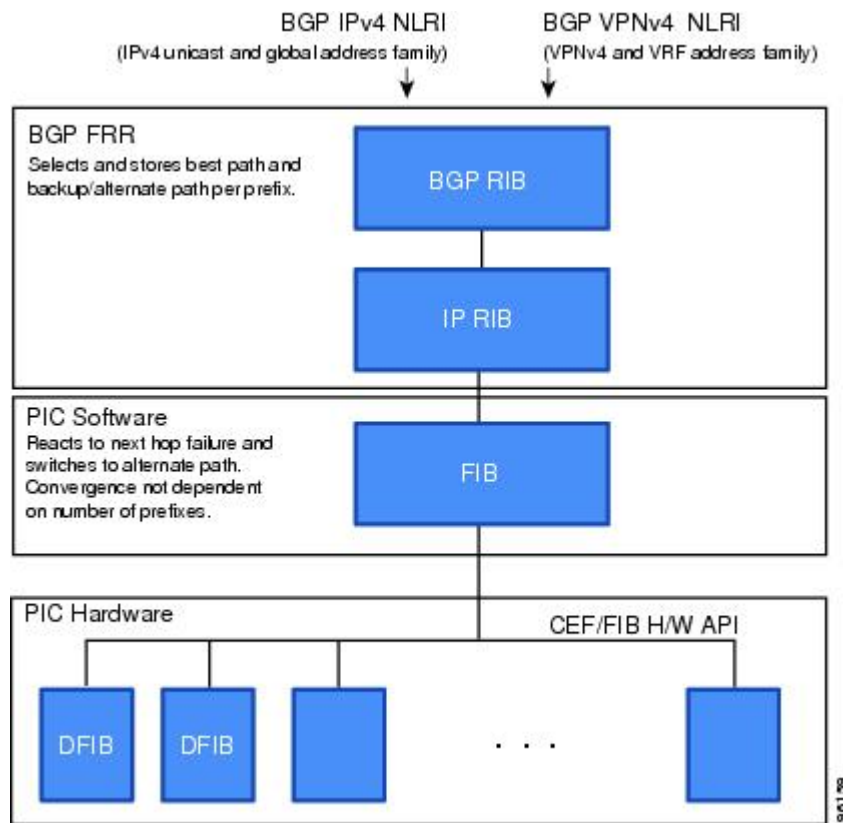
BGP IPv4 NLRI
(IPv4 unicast and global address family)

BGP VPNv4 NLRI
(VPNv4 and VRF address family)

BGP FRR
Selects and stores best path and backup/alternate path per prefix.

BGP RIB

IP RIB

PIC Software
Reacts to next hop failure and switches to alternate path. Convergence not dependent on number of prefixes.

FIB

PIC Hardware

CEF/FIB H/W API

DFIB

DFIB

. . .

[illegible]